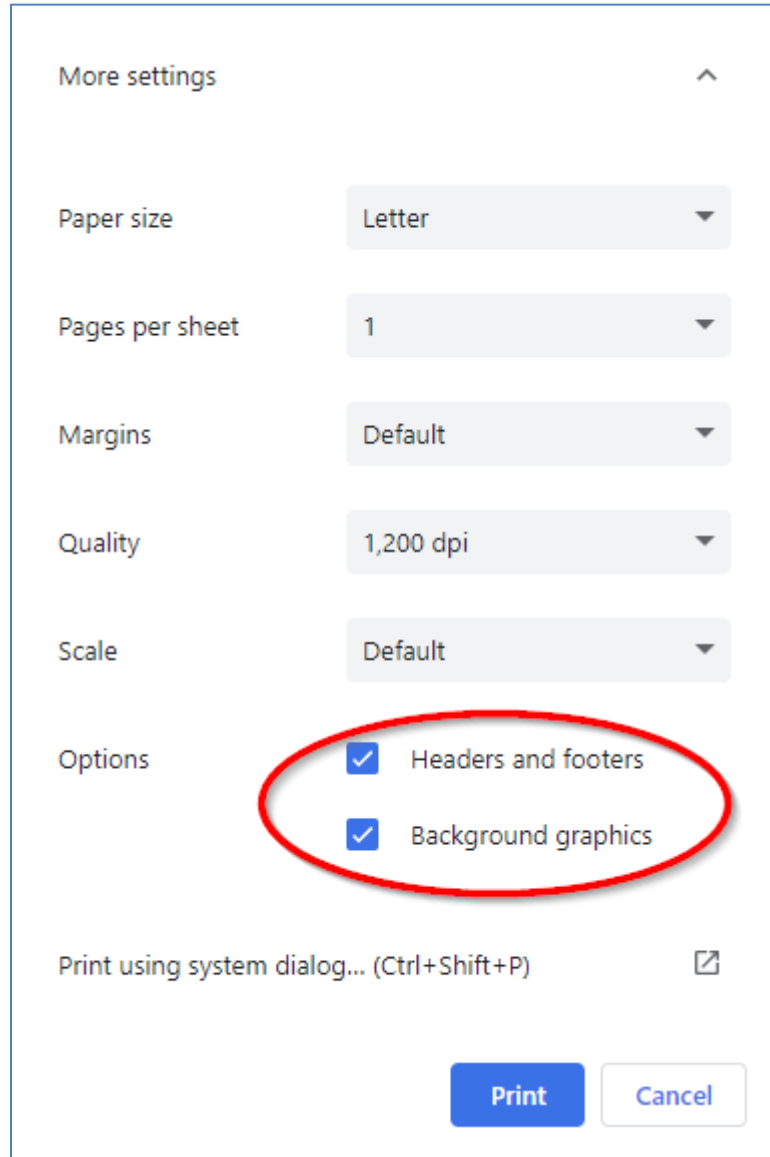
More settings

Paper size Letter

Pages per sheet 1

Margins Default

Quality 1,200 dpi

Scale Default

Options Headers and footers

Background graphics

Print using system dialog... (Ctrl+Shift+P)

Print Cancel